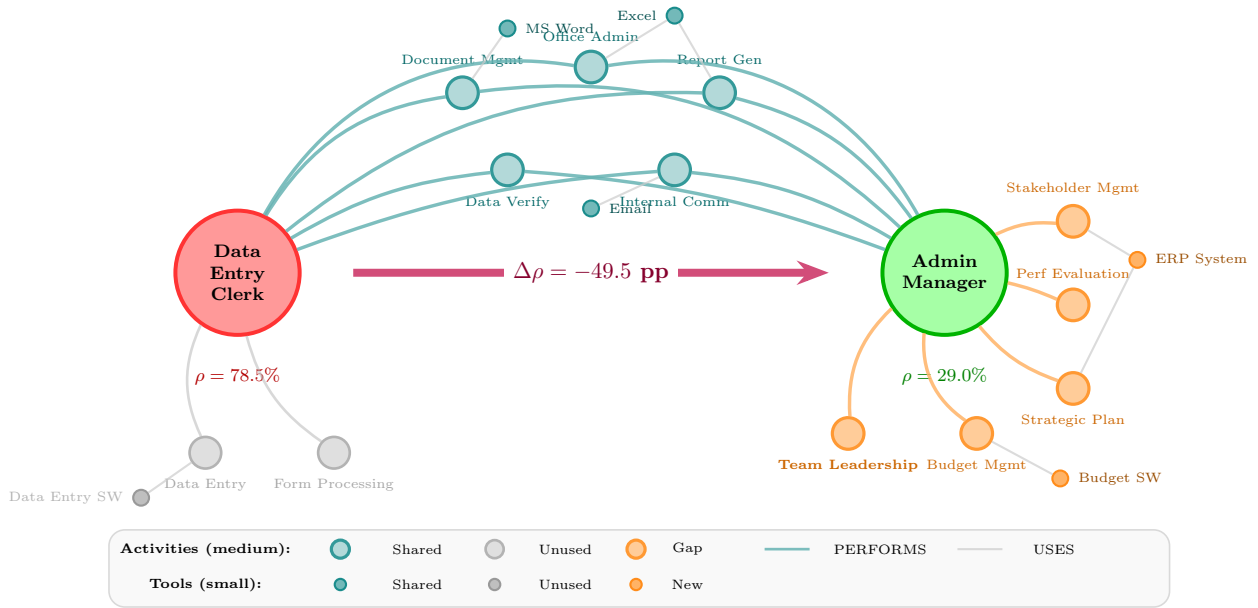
Excel
MS Word
Office Admin
Document Mgmt
Report Gen
Data Verify
Email
Internal Comm
Stakeholder Mgmt
ERP System
Perf Evaluation
Data Entry Clerk
$\Delta\rho = -49.5$ pp
Admin Manager
$\rho = 78.5\%$
$\rho = 29.0\%$
Strategic Plan
Team Leadership
Budget Mgmt
Budget SW
Data Entry SW
Data Entry
Form Processing

Activities (medium): Shared Unused Gap PERFORMS USES
Tools (small): Shared Unused New